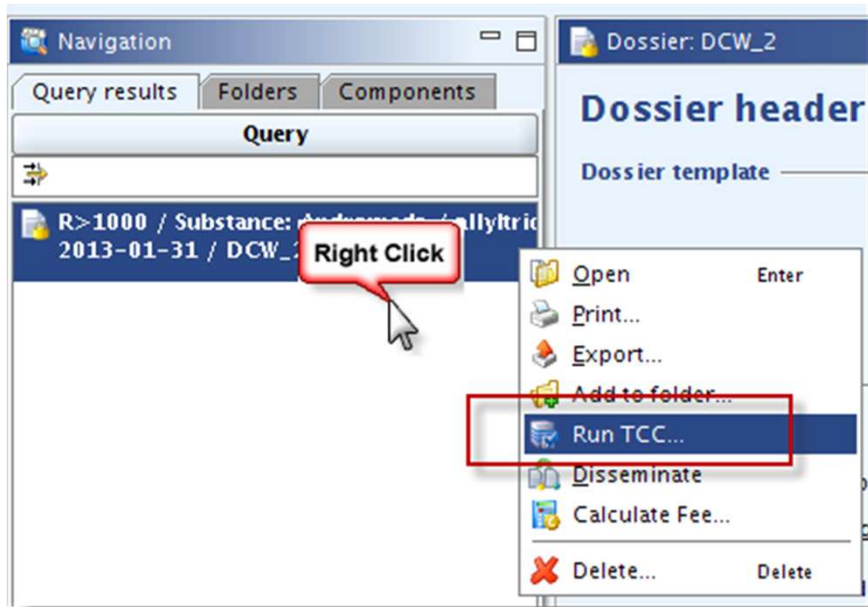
Navigation

Query results | Folders | Components

Query

R>1000 / Substance: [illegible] / allyltri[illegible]
2013-01-31 / DCW_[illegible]

Right Click

Dossier: DCW_2

Dossier header

Dossier template

Open Enter
Print...
Export...
Add to folder...
Run TCC...
Disseminate
Calculate Fee...
Delete... Delete